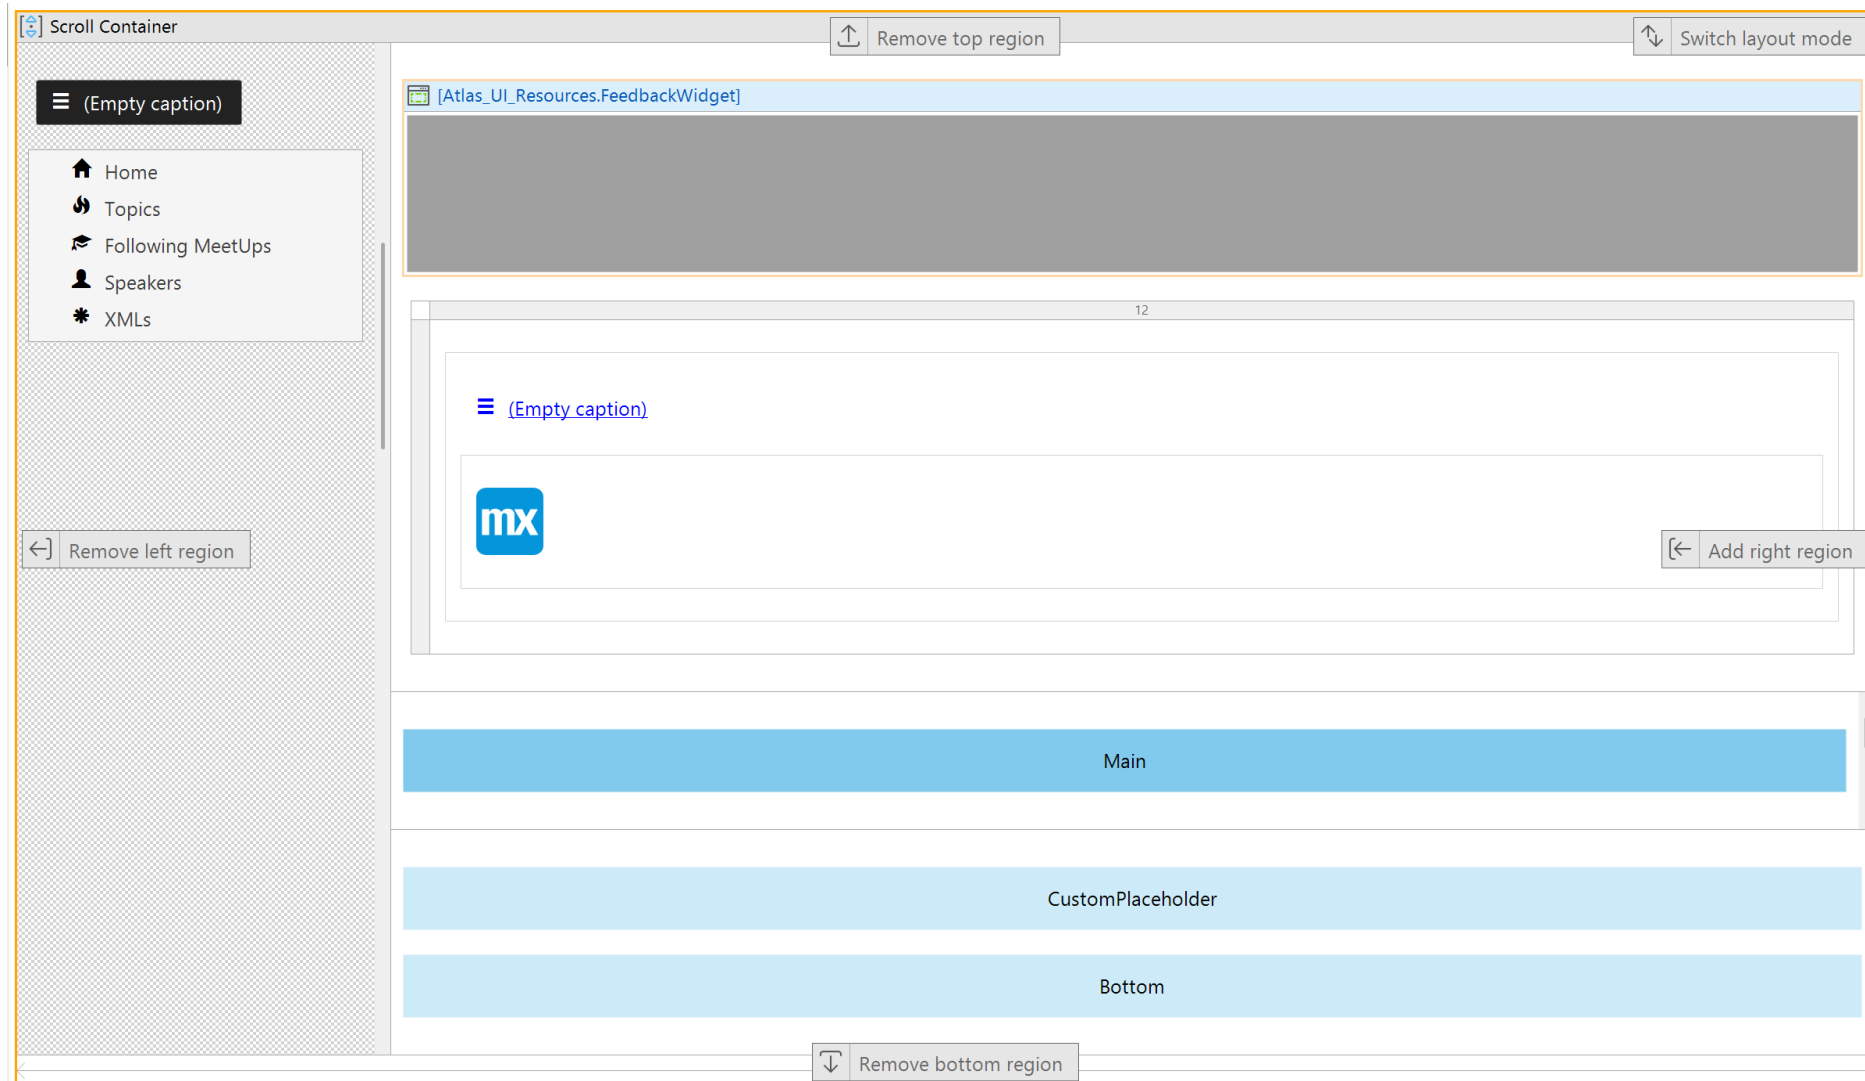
Scroll Container

Remove top region

Switch layout mode

(Empty caption)

Home
Topics
Following MeetUps
Speakers
XMLs

[Atlas_UI_Resources.FeedbackWidget]

12

(Empty caption)

mx

Remove left region

Add right region

Main

CustomPlaceholder

Bottom

Remove bottom region